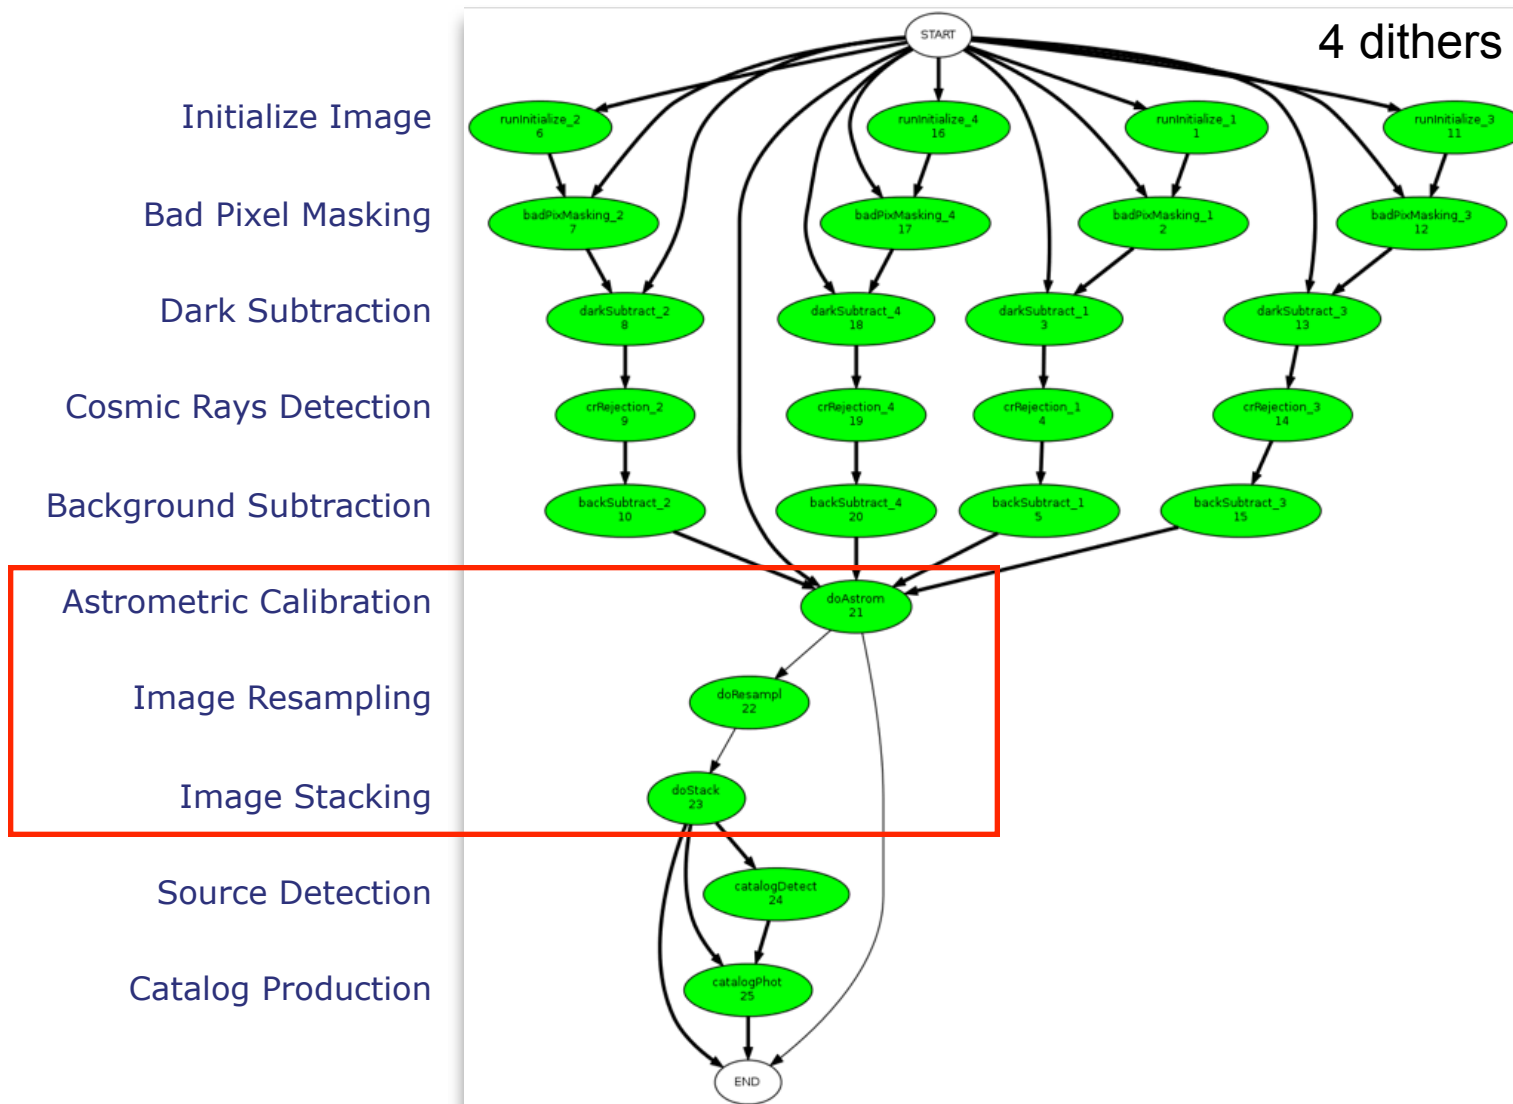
4 dithers

Initialize Image

Bad Pixel Masking

Dark Subtraction

Cosmic Rays Detection

Background Subtraction

Astrometric Calibration

Image Resampling

Image Stacking

Source Detection

Catalog Production

START

runInitialize_2
6

runInitialize_4
16

runInitialize_1
1

runInitialize_3
11

badPixMasking_2
7

badPixMasking_4
17

badPixMasking_1
2

badPixMasking_3
12

darkSubtract_2
8

darkSubtract_4
18

darkSubtract_1
3

darkSubtract_3
13

crRejection_2
9

crRejection_4
19

crRejection_1
4

crRejection_3
14

backSubtract_2
10

backSubtract_4
20

backSubtract_1
5

backSubtract_3
15

doAstrom
21

doResampl
22

doStack
23

catalogDetect
24

catalogPhot
25

END